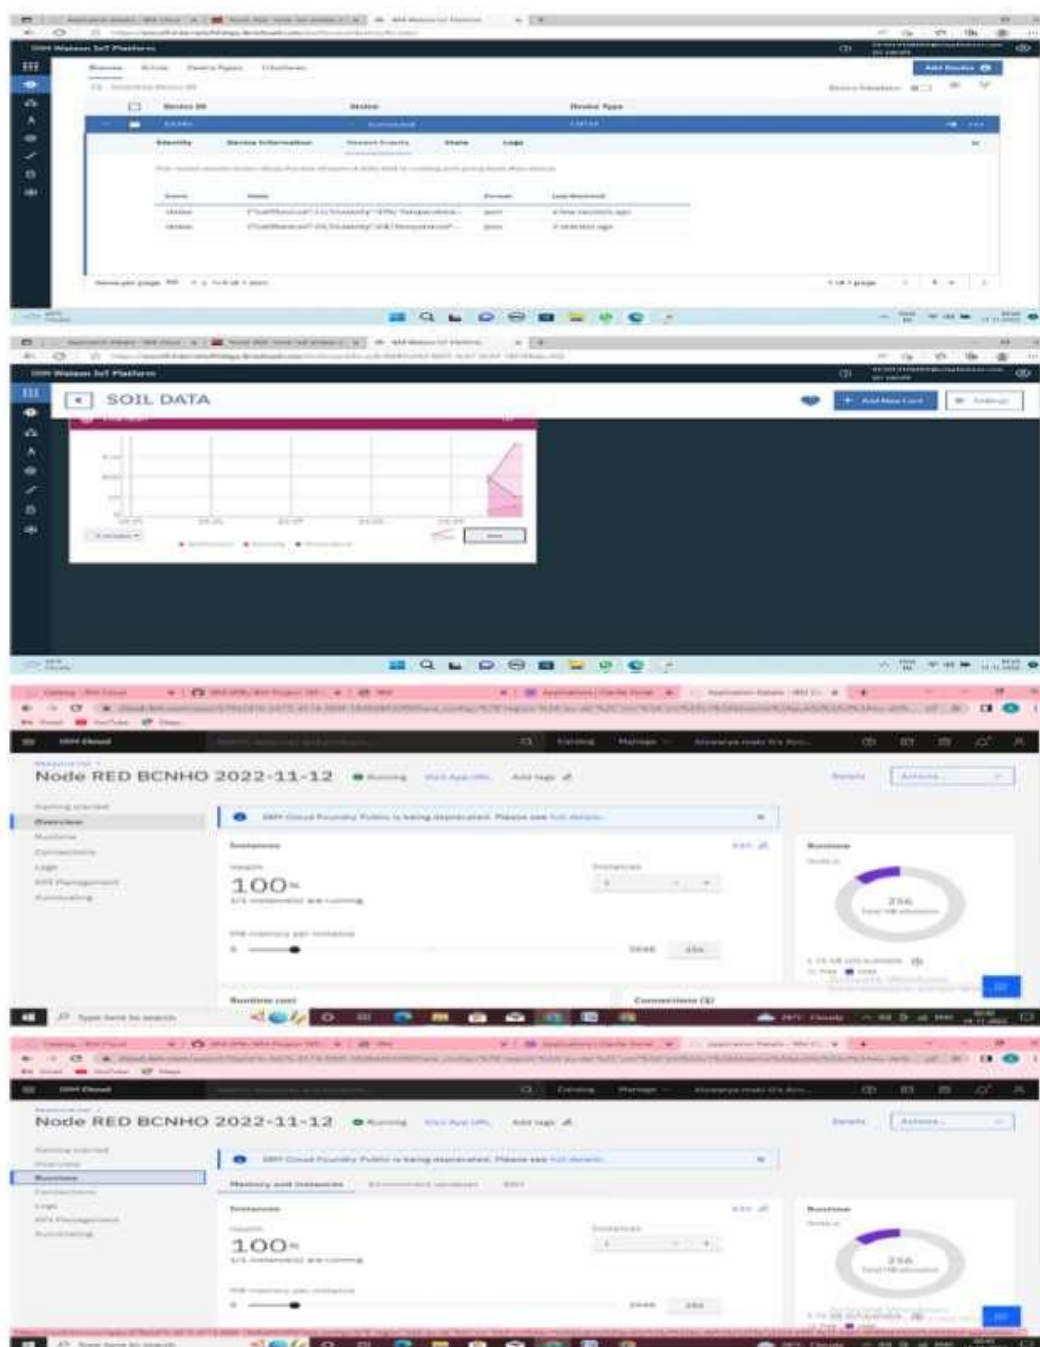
IBM Watson IoT Platform

Add Device

Device ID

Status

Device Type

Identity

Device Information

Recent Events

State

Logs

Event

Value

Format

Last Received

status

json

a few seconds ago

status

json

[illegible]

IBM Watson IoT Platform

SOIL DATA

Add New Card

Settings

Node RED BCNHO 2022-11-12

Running

Visit App URL

Add tags

Details

Actions...

Getting started

Overview

Runtime

Connections

Logs

API Management

Autoscaling

IBM Cloud Foundry Public is being deprecated. Please see full details.

Instances

Health

100%

1/1 instance(s) are running

Instances

MB memory per instance

256

Runtime

256

Runtime cost

Connections (0)

Type here to search

Node RED BCNHO 2022-11-12

Running

Visit App URL

Add tags

Details

Actions...

Getting started

Overview

Runtime

Connections

Logs

API Management

Autoscaling

IBM Cloud Foundry Public is being deprecated. Please see full details.

Memory and instances

Environment variables

SDK

Instances

Health

100%

1/1 instance(s) are running

Instances

MB memory per instance

256

Runtime

256

Type here to search